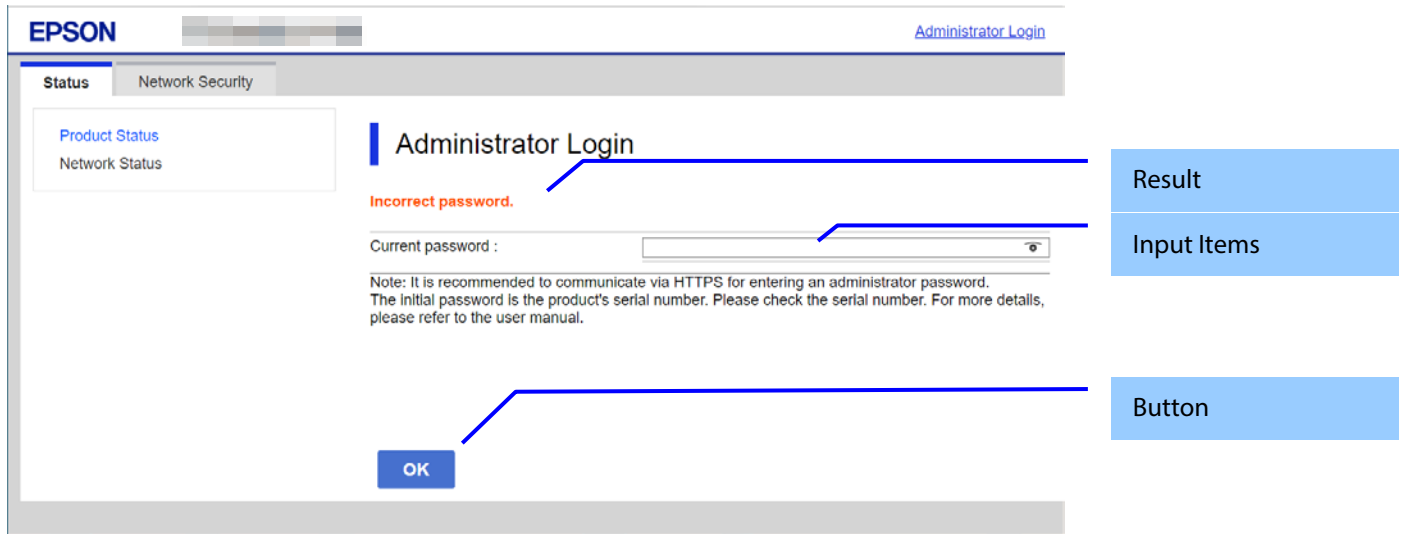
EPSON

Administrator Login

Status

Network Security

Product Status

Network Status

Administrator Login

Incorrect password.

Current password :

Note: It is recommended to communicate via HTTPS for entering an administrator password.
The initial password is the product's serial number. Please check the serial number. For more details, please refer to the user manual.

OK

Result

Input Items

Button